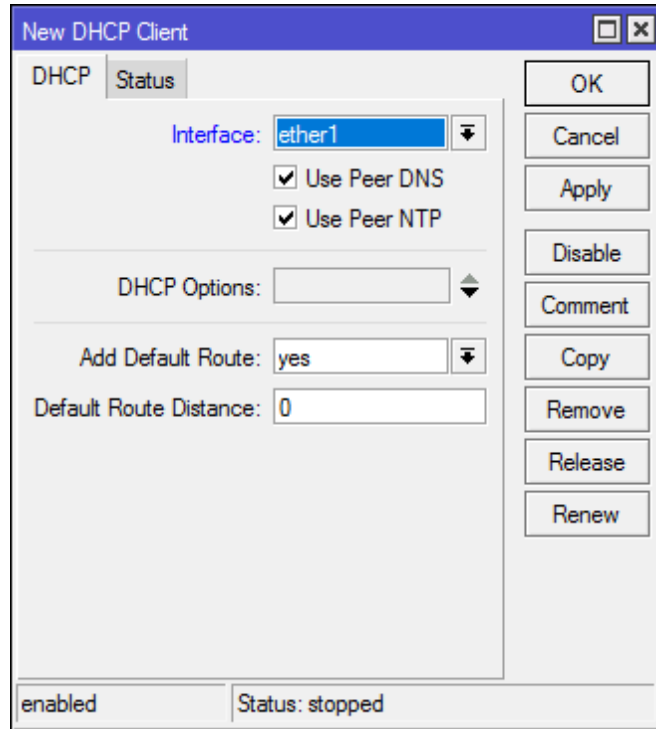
New DHCP Client

DHCP
Status

Interface: ether1
Use Peer DNS
Use Peer NTP

DHCP Options:

Add Default Route: yes
Default Route Distance: 0

OK
Cancel
Apply
Disable
Comment
Copy
Remove
Release
Renew

enabled
Status: stopped